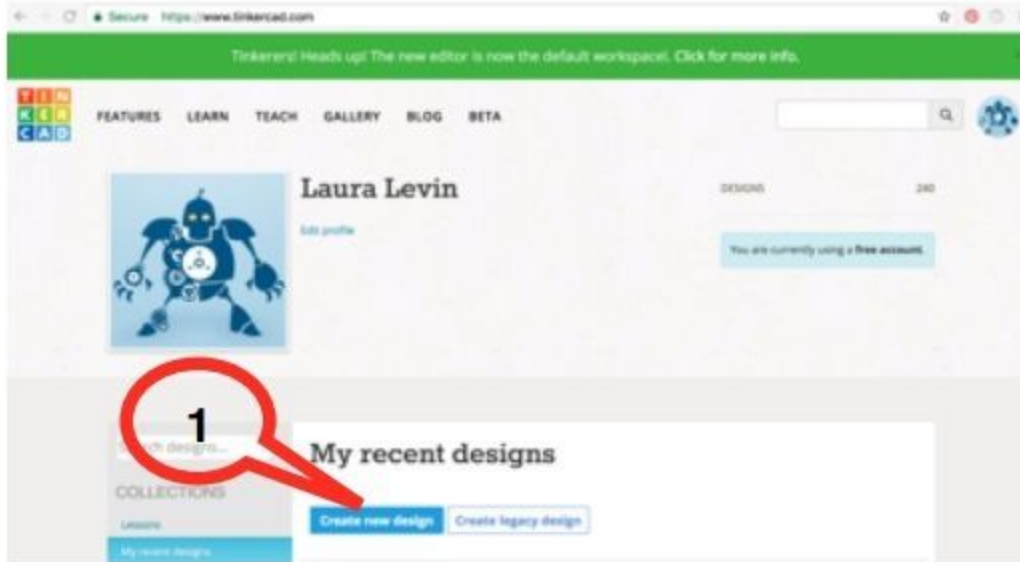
Secure https://www.tinkercad.com

Tinkerers! Heads up! The new editor is now the default workspace!. Click for more info.

TIN KER CAD

FEATURES LEARN TEACH GALLERY BLOG BETA

Laura Levin

Edit profile

DESIGNS 240

You are currently using a free account.

1

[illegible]ch designs...

COLLECTIONS

Lessons

My recent designs

My recent designs

Create new design

Create legacy design